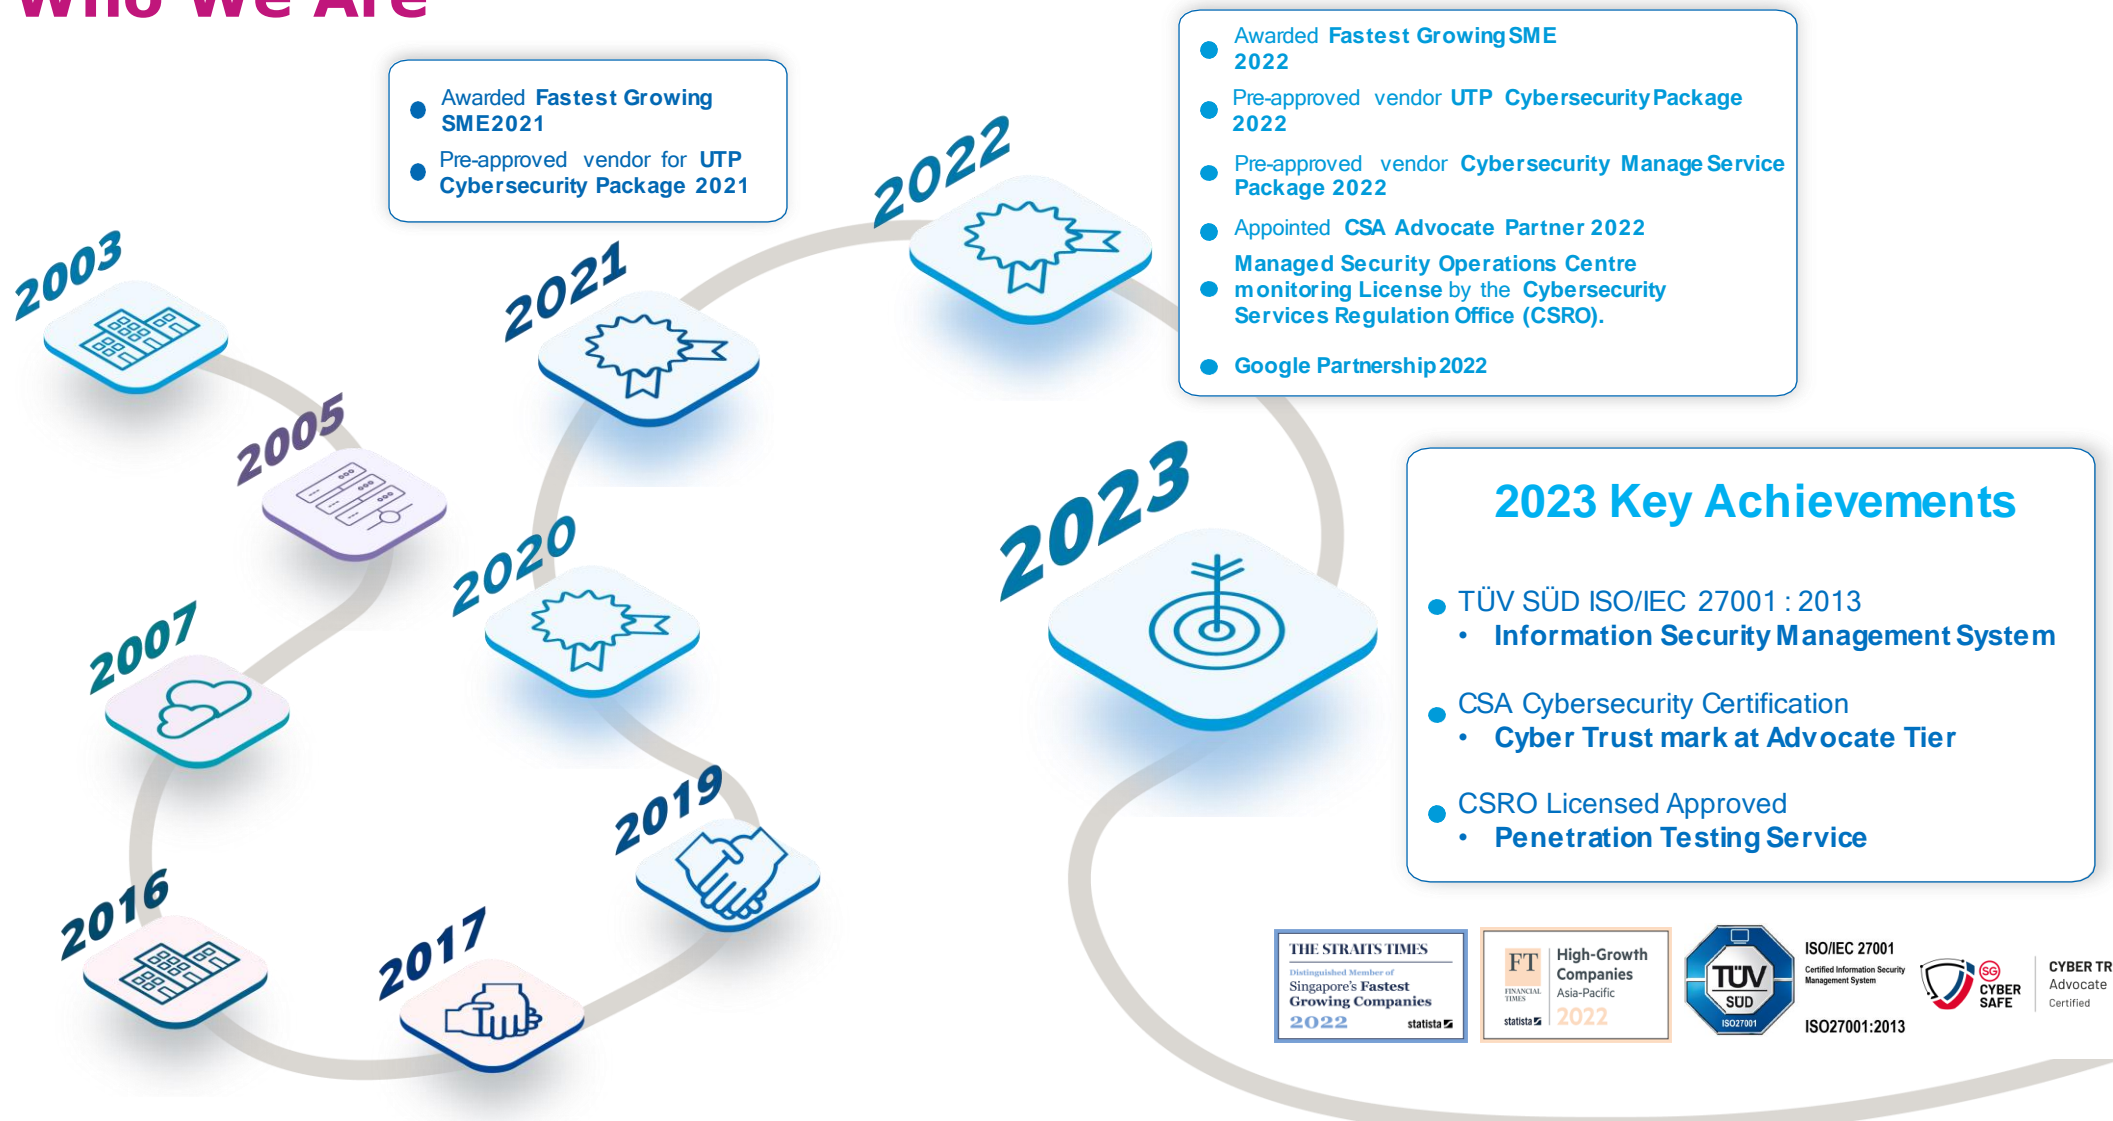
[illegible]

Awarded Fastest Growing SME2021

Pre-approved vendor for UTP Cybersecurity Package 2021

Awarded Fastest Growing SME 2022

Pre-approved vendor UTP Cybersecurity Package 2022

Pre-approved vendor Cybersecurity Manage Service Package 2022

Appointed CSA Advocate Partner 2022

Managed Security Operations Centre monitoring License by the Cybersecurity Services Regulation Office (CSRO).

Google Partnership 2022

2003

2005

2007

2016

2017

2019

2020

2021

2022

2023

2023 Key Achievements

TÜV SÜD ISO/IEC 27001 : 2013
• Information Security Management System

CSA Cybersecurity Certification
• Cyber Trust mark at Advocate Tier

CSRO Licensed Approved
• Penetration Testing Service

THE STRAITS TIMES
Distinguished Member of
Singapore's Fastest Growing Companies
2022
statista

FT
FINANCIAL TIMES
High-Growth Companies
Asia-Pacific
statista
2022

TÜV SÜD
ISO27001

ISO/IEC 27001
Certified Information Security Management System
ISO27001:2013

SG CYBER SAFE

CYBER TR
Advocate
Certified